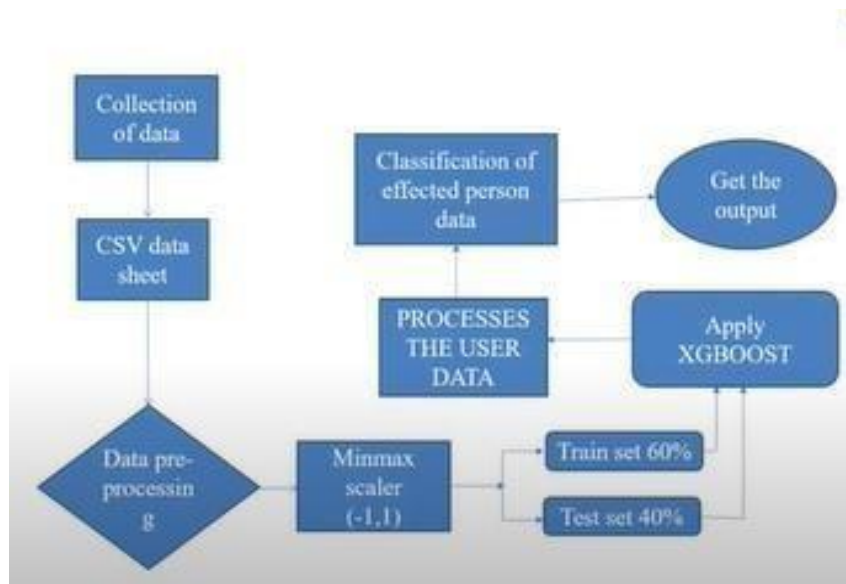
Collection of data

CSV data sheet

Data preprocessin g

Minmax scaler (-1,1)

Train set 60%

Test set 40%

Apply XGBOOST

PROCESSES THE USER DATA

Classification of effected person data

Get the output